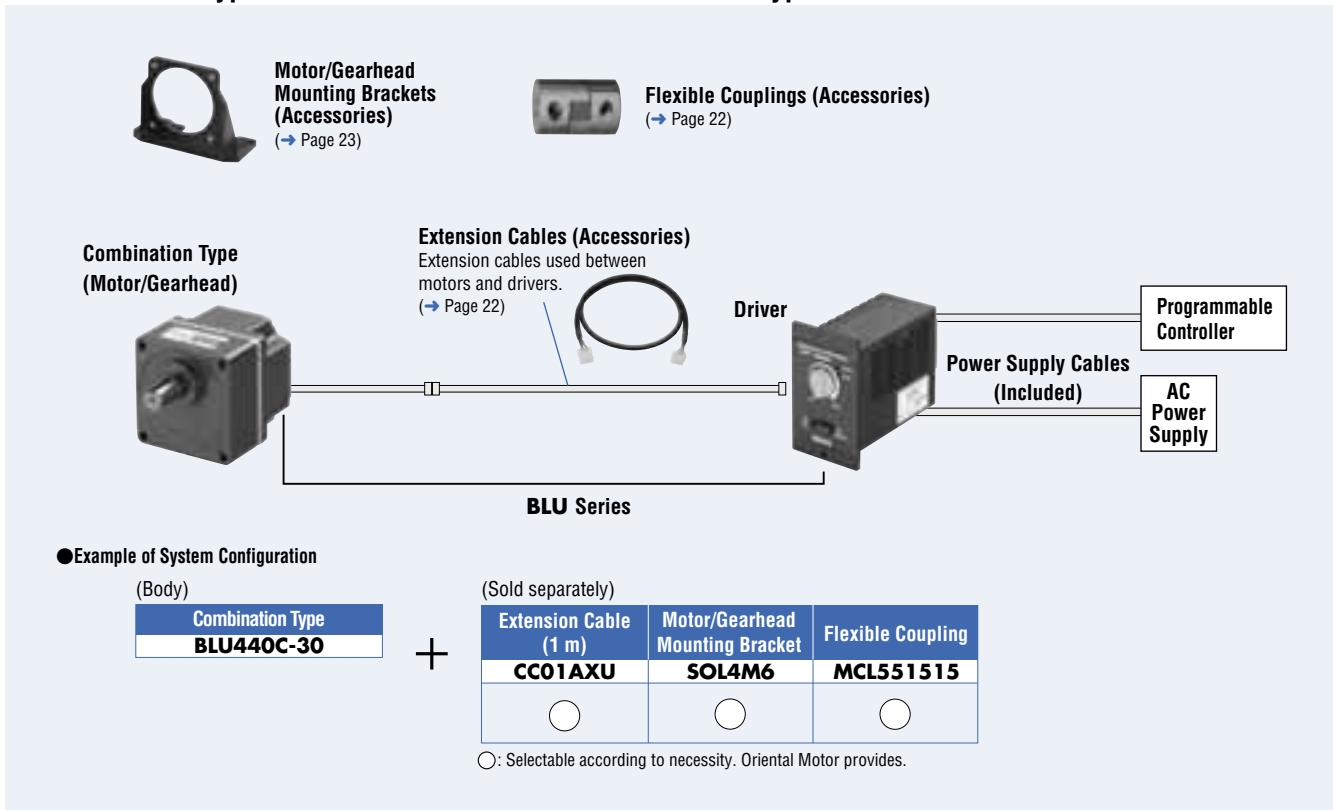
Motor/Gearhead Mounting Brackets (Accessories)
(➜ Page 23)

Flexible Couplings (Accessories)
(➜ Page 22)

Combination Type (Motor/Gearhead)

Extension Cables (Accessories)
Extension cables used between motors and drivers.
(➜ Page 22)

Driver

Programmable Controller

Power Supply Cables (Included)

AC Power Supply

BLU Series

●Example of System Configuration

(Body)

| Combination Type |
|---|
| BLU440C-30 |

+

(Sold separately)

| Extension Cable (1 m) | Motor/Gearhead Mounting Bracket | Flexible Coupling |
|---|---|---|
| CC01AXU | SOL4M6 | MCL551515 |
| ○ | ○ | ○ |

○: Selectable according to necessity. Oriental Motor provides.